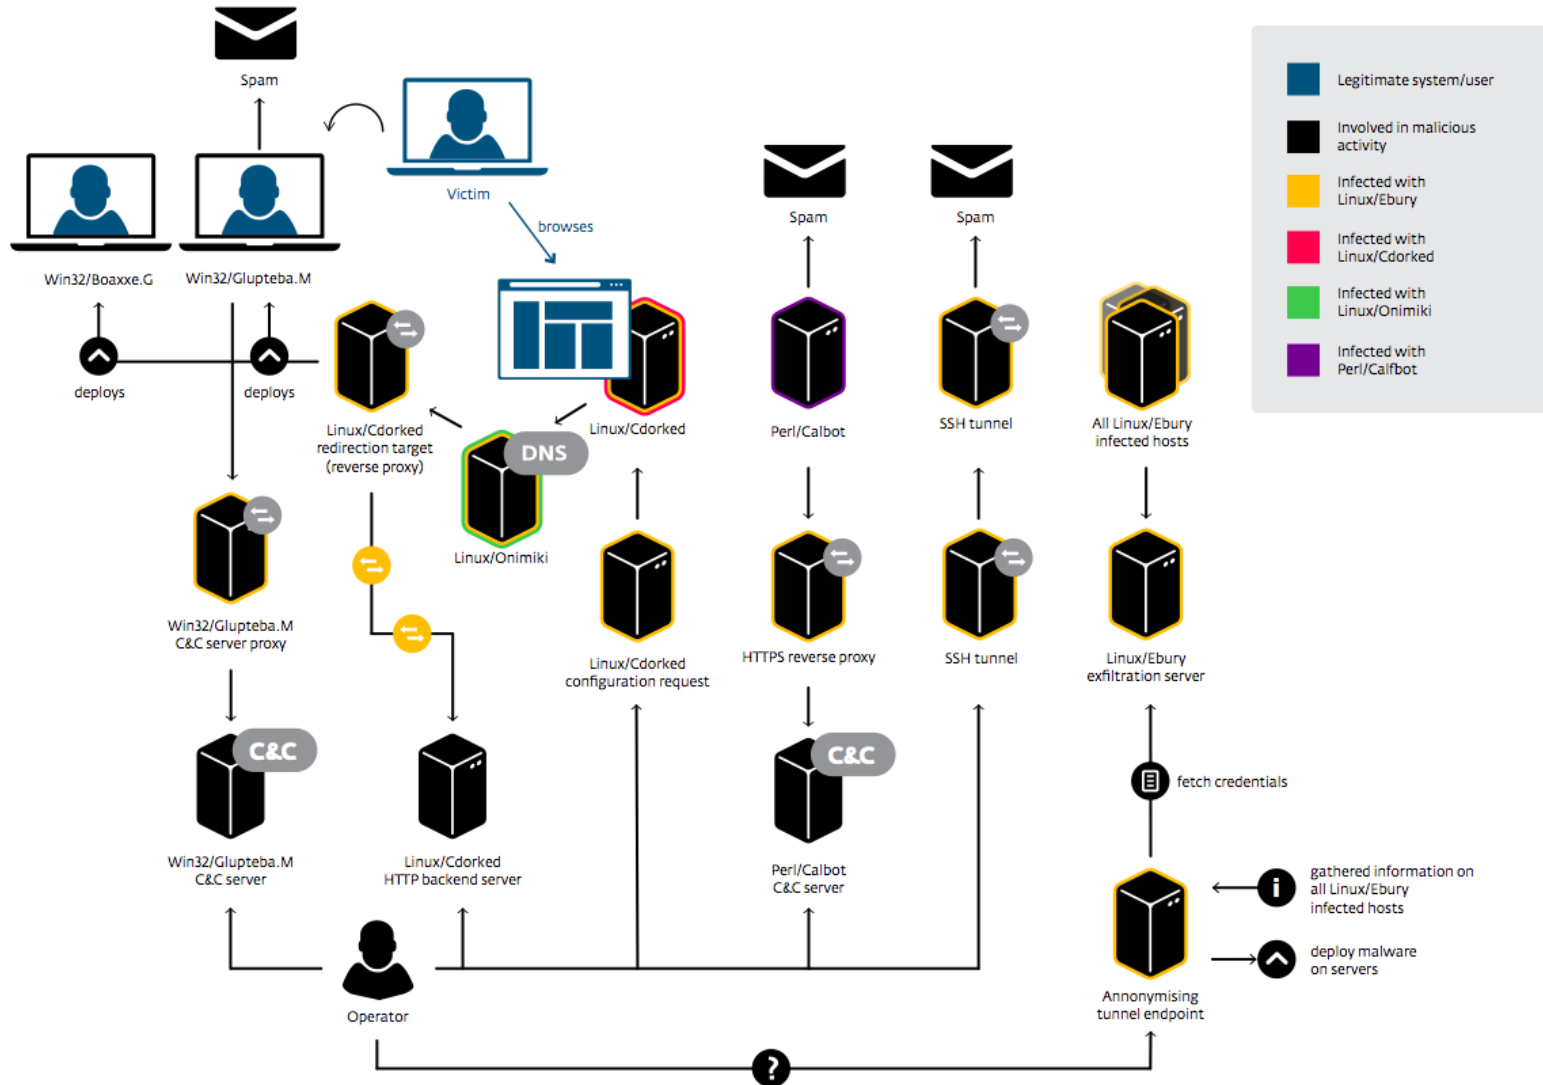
Legitimate system/user

Involved in malicious activity

Infected with Linux/Ebury

Infected with Linux/Cdorked

Infected with Linux/Onimiki

Infected with Perl/Calfbot

Spam

Victim

browses

Win32/Boaxxe.G

Win32/Glupteba.M

deploys

deploys

Linux/Cdorked redirection target (reverse proxy)

DNS

Linux/Onimiki

Linux/Cdorked

Spam

Perl/Calbot

Spam

SSH tunnel

All Linux/Ebury infected hosts

Win32/Glupteba.M C&C server proxy

Linux/Cdorked configuration request

HTTPS reverse proxy

SSH tunnel

Linux/Ebury exfiltration server

C&C

Win32/Glupteba.M C&C server

Linux/Cdorked HTTP backend server

C&C

Perl/Calbot C&C server

fetch credentials

gathered information on all Linux/Ebury infected hosts

deploy malware on servers

Annonymising tunnel endpoint

Operator

?